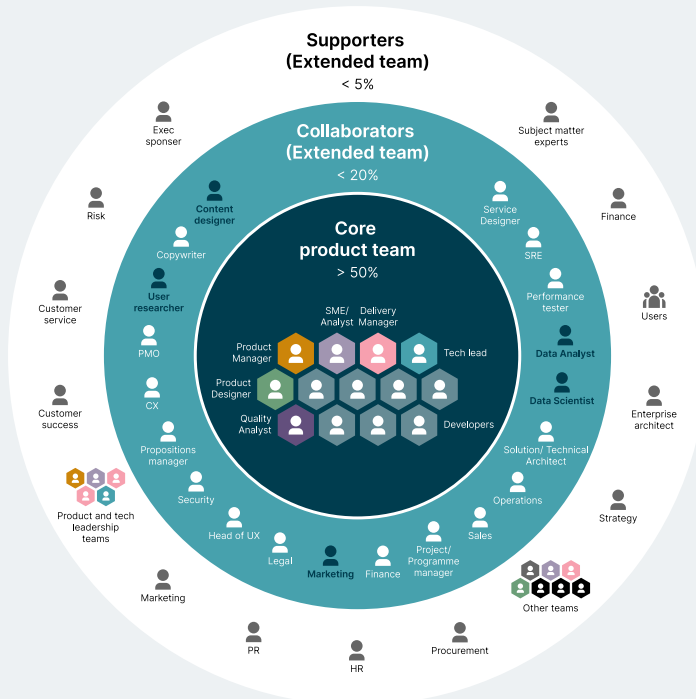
Supporters (Extended team)
< 5%

Exec sponser

Subject matter experts

Risk

Finance

Customer service

Users

Customer success

Enterprise architect

Product and tech leadership teams

Strategy

Marketing

Other teams

PR

HR

Procurement

Collaborators (Extended team)
< 20%

Content designer

Copywriter

User researcher

PMO

CX

Propositions manager

Security

Head of UX

Legal

Marketing

Finance

Project/ Programme manager

Sales

Operations

Solution/ Technical Architect

Data Scientist

Data Analyst

Performance tester

SRE

Service Designer

Core product team
> 50%

SME/ Analyst

Delivery Manager

Product Manager

Tech lead

Product Designer

Quality Analyst

Developers